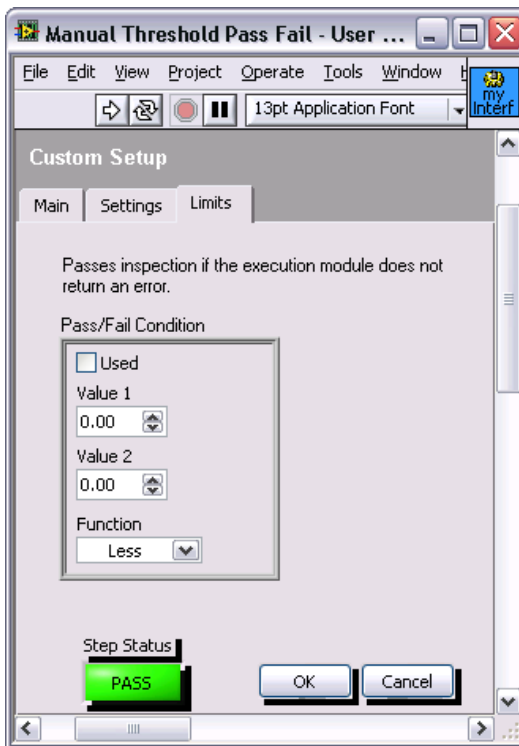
Manual Threshold Pass Fail - User ...

File Edit View Project Operate Tools Window H

13pt Application Font

my Interf

Custom Setup

Main Settings Limits

Passes inspection if the execution module does not return an error.

Pass/Fail Condition

Used

Value 1

0.00

Value 2

0.00

Function

Less

Step Status

PASS

OK

Cancel